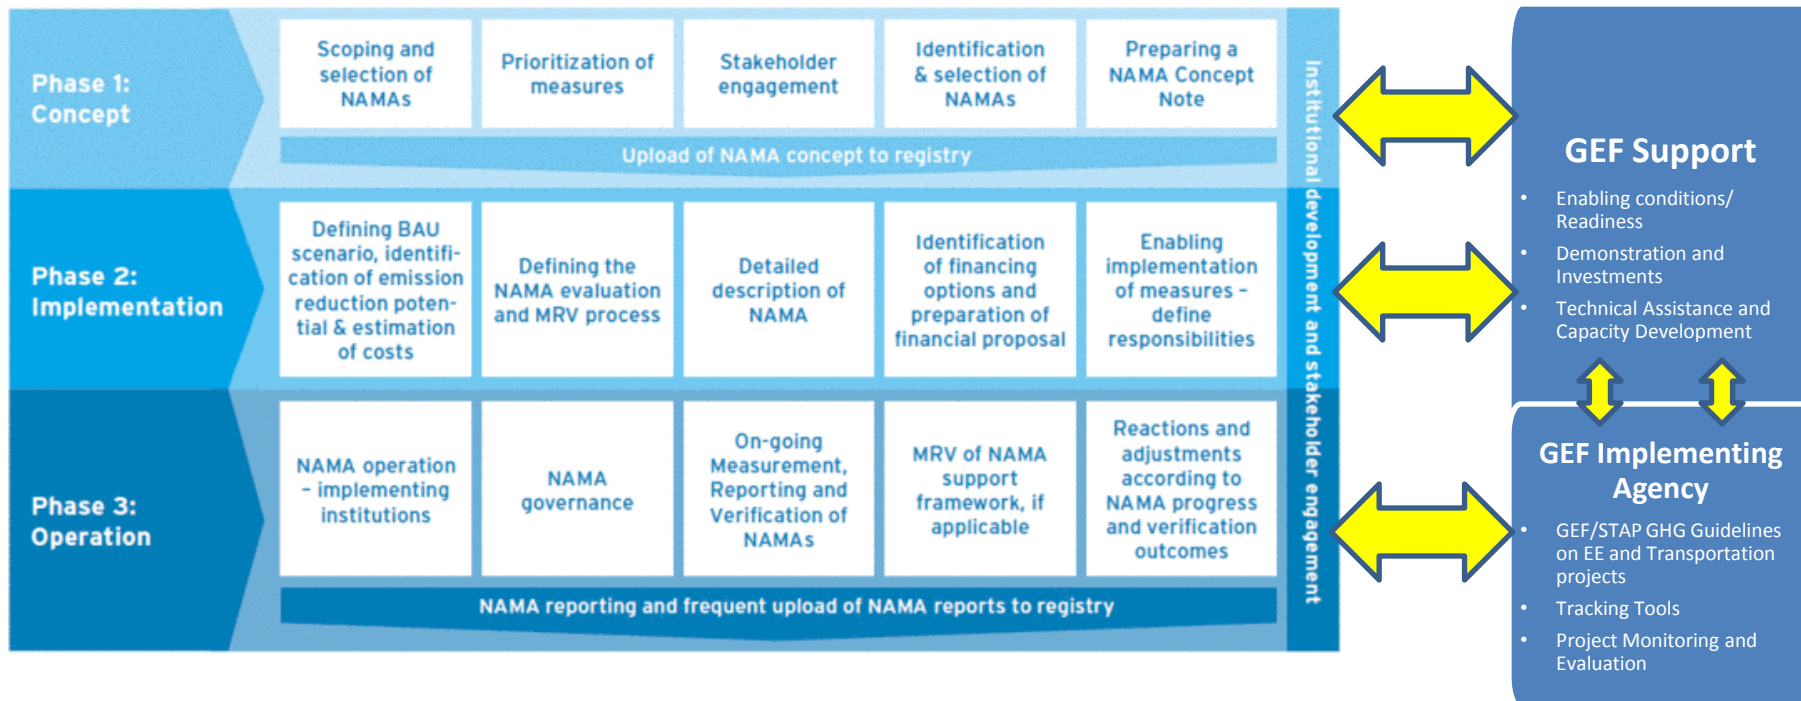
Phase 1: Concept

Scoping and selection of NAMAs

Prioritization of measures

Stakeholder engagement

Identification & selection of NAMAs

Preparing a NAMA Concept Note

Upload of NAMA concept to registry

Phase 2: Implementation

Defining BAU scenario, identification of emission reduction potential & estimation of costs

Defining the NAMA evaluation and MRV process

Detailed description of NAMA

Identification of financing options and preparation of financial proposal

Enabling implementation of measures - define responsibilities

Phase 3: Operation

NAMA operation - implementing institutions

NAMA governance

On-going Measurement, Reporting and Verification of NAMAs

MRV of NAMA support framework, if applicable

Reactions and adjustments according to NAMA progress and verification outcomes

NAMA reporting and frequent upload of NAMA reports to registry

Institutional development and stakeholder engagement

GEF Support

• Enabling conditions/ Readiness
• Demonstration and Investments
• Technical Assistance and Capacity Development

GEF Implementing Agency

• GEF/STAP GHG Guidelines on EE and Transportation projects
• Tracking Tools
• Project Monitoring and Evaluation